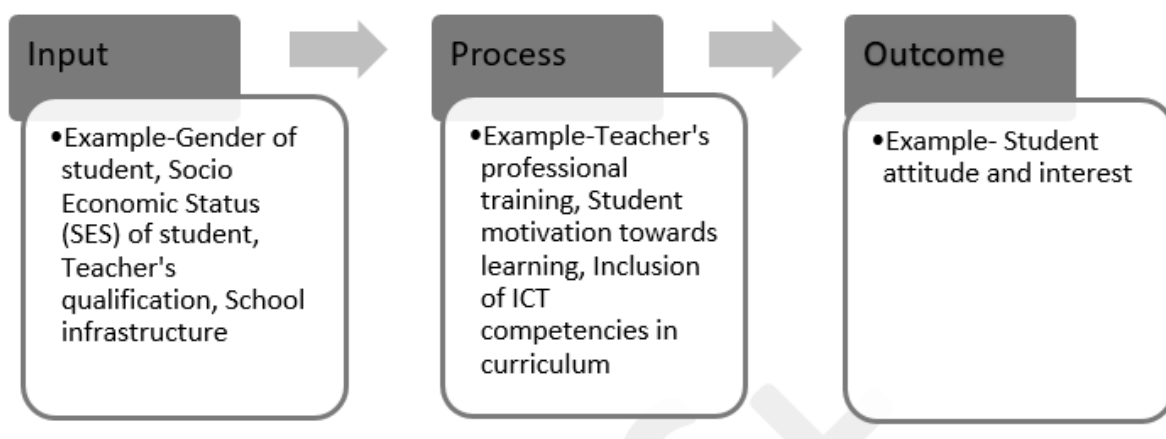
Input

•Example-Gender of student, Socio Economic Status (SES) of student, Teacher's qualification, School infrastructure

Process

•Example-Teacher's professional training, Student motivation towards learning, Inclusion of ICT competencies in curriculum

Outcome

•Example- Student attitude and interest